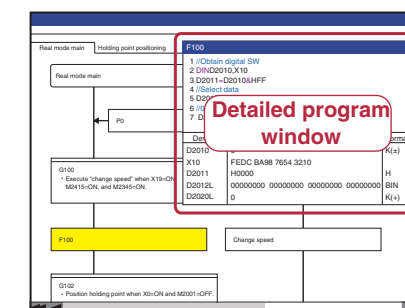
Real mode main | Holding point positioning

Real mode main

P0

G100
・Execute "change speed" when X19=ON, M2415=ON, and M2345=ON.

F100

Change speed

G102
・Position holding point when X0=ON and M2001=OFF.

F100
1 //Obtain digital SW
2 DIND2010,X10
3 D2011=D2010&HFF
4 //Select data
5 D2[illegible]
6 //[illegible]
7 D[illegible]

Detailed program window

| Dev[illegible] | | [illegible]rma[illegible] |
|---|---|---|
| D2010 | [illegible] | K(±) |
| X10 | FEDC BA98 7654 3210 | |
| D2011 | H0000 | H |
| D2012L | 00000000 00000000 00000000 00000000 | BIN |
| D2020L | 0 | K(±) |